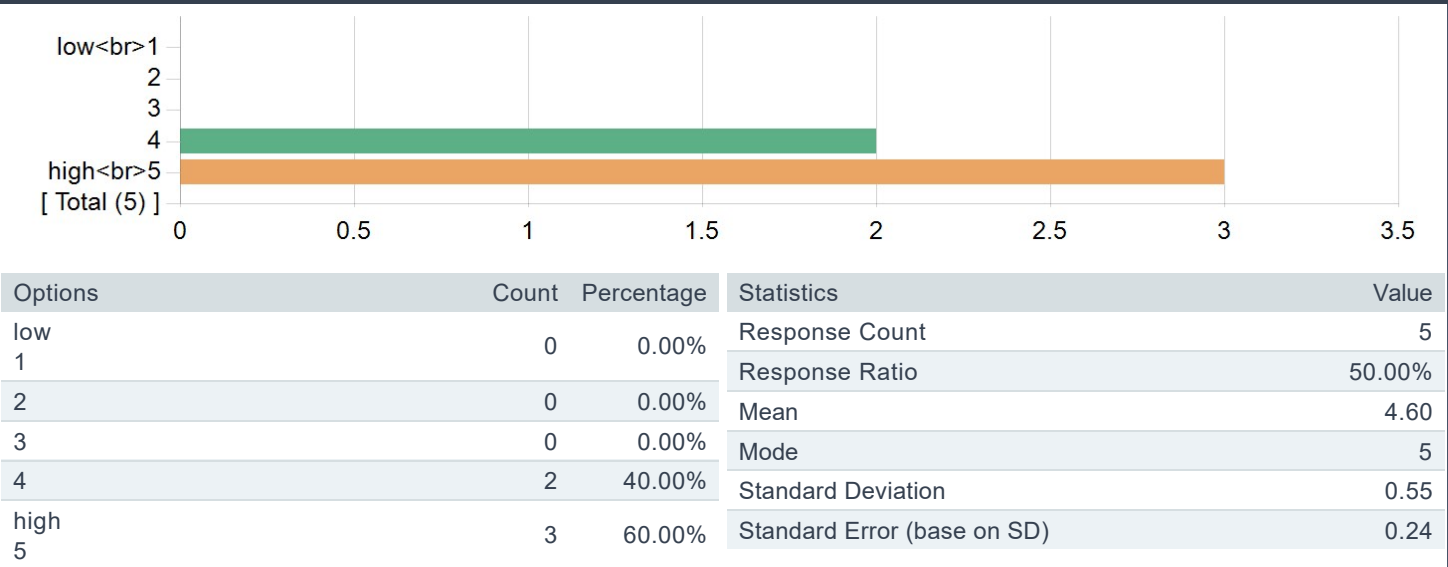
low<br>1
2
3
4
high<br>5
[ Total (5) ]

0 0.5 1 1.5 2 2.5 3 3.5

| Options | Count | Percentage |
|---|---|---|
| low 1 | 0 | 0.00% |
| 2 | 0 | 0.00% |
| 3 | 0 | 0.00% |
| 4 | 2 | 40.00% |
| high 5 | 3 | 60.00% |

| Statistics | Value |
|---|---|
| Response Count | 5 |
| Response Ratio | 50.00% |
| Mean | 4.60 |
| Mode | 5 |
| Standard Deviation | 0.55 |
| Standard Error (base on SD) | 0.24 |